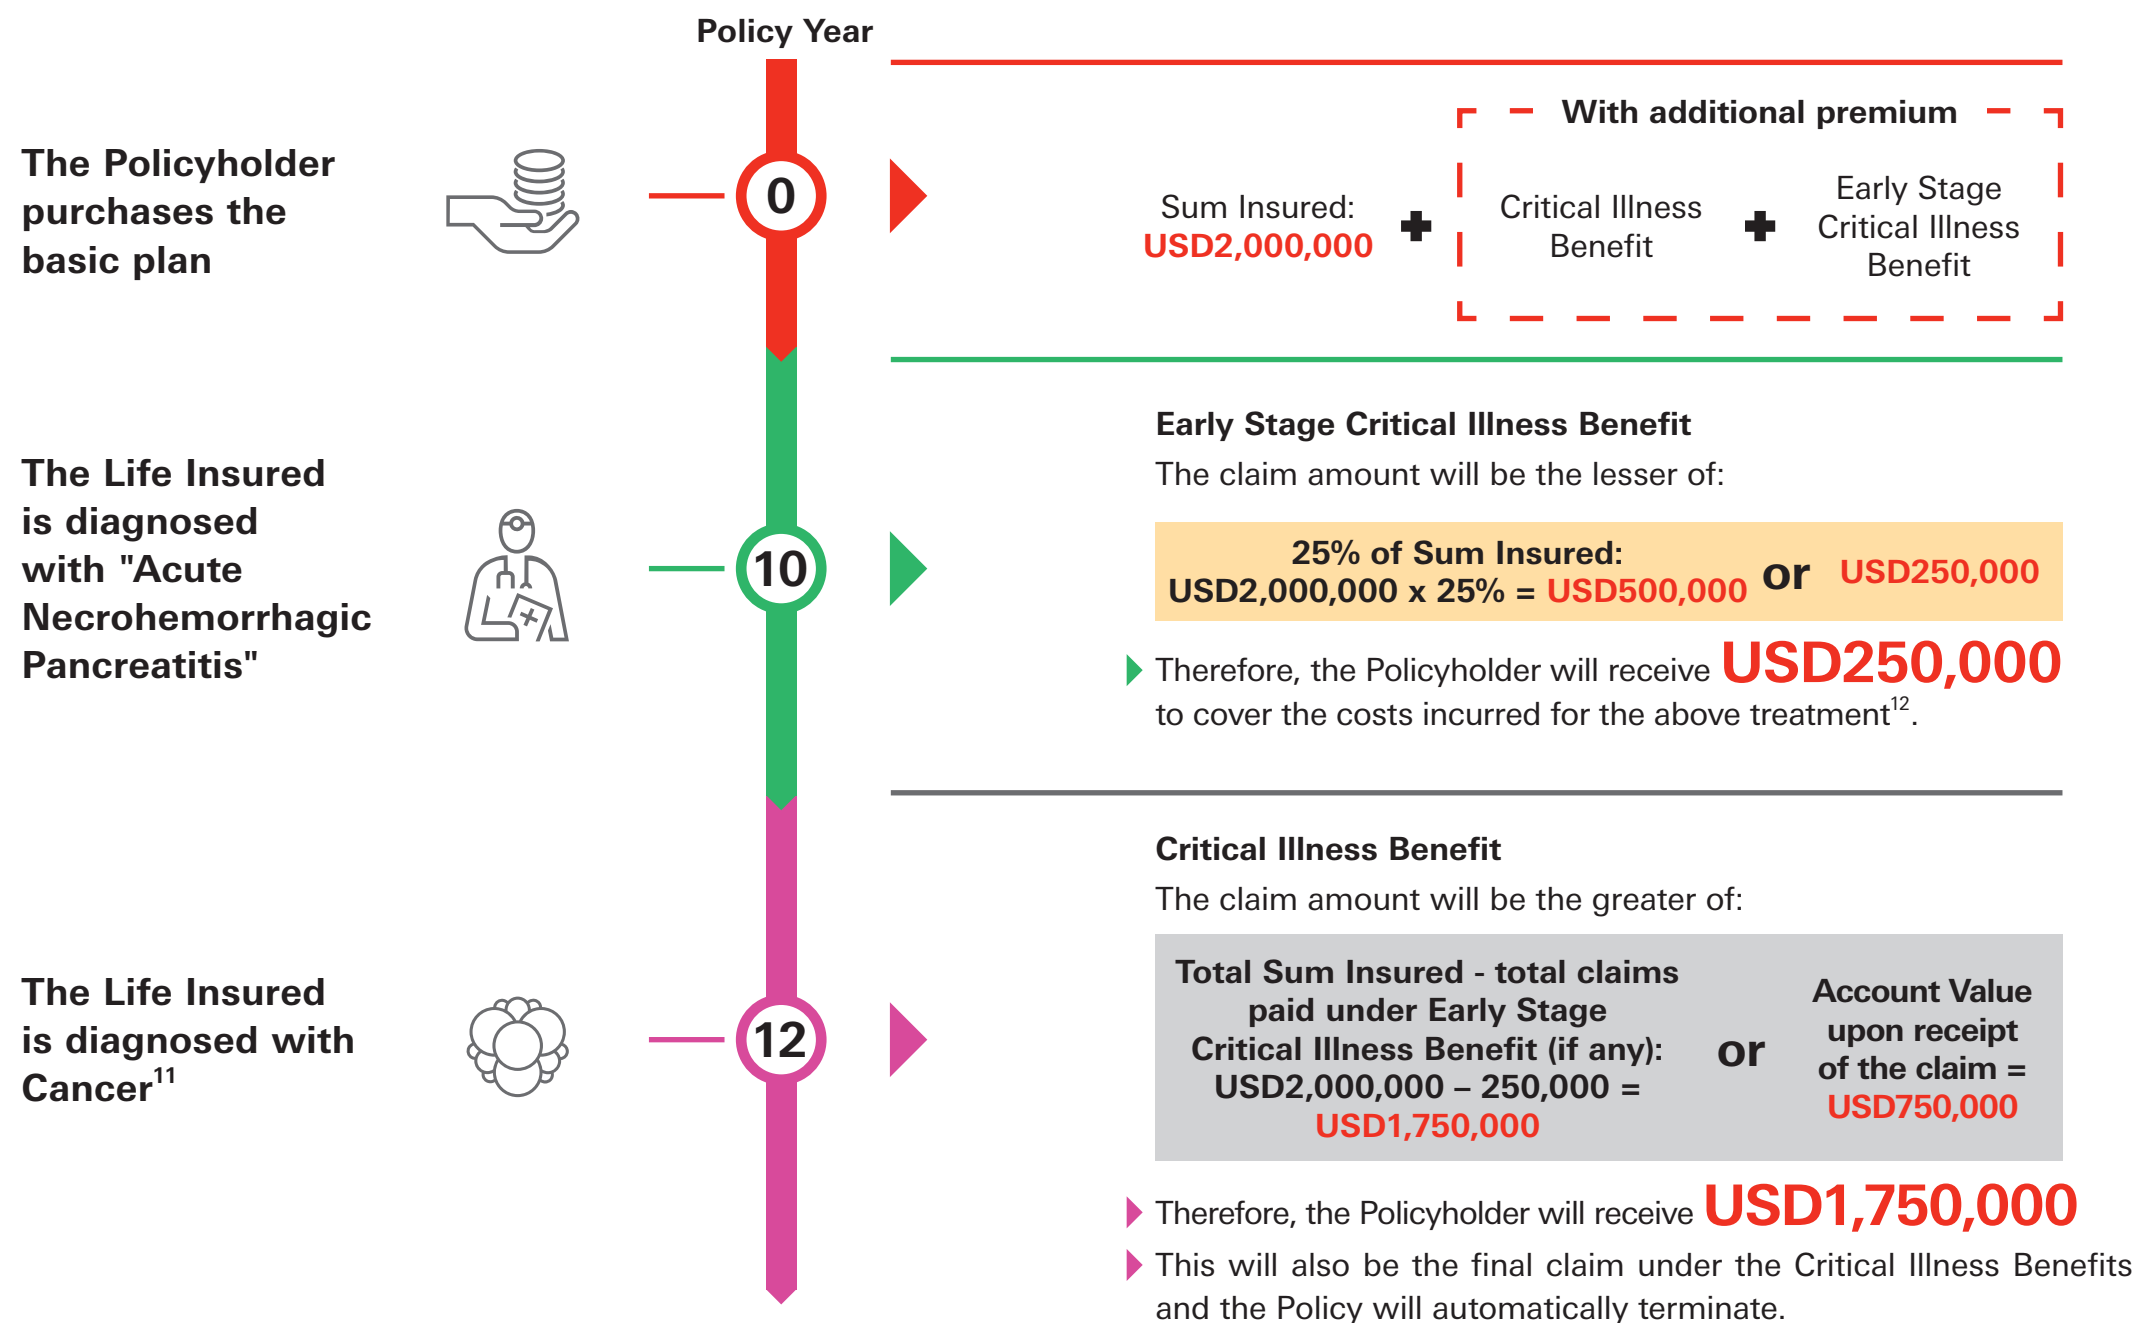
Policy Year

The Policyholder purchases the basic plan

0

Sum Insured: USD2,000,000 + With additional premium Critical Illness Benefit + Early Stage Critical Illness Benefit

The Life Insured is diagnosed with "Acute Necrohemorrhagic Pancreatitis"

10

Early Stage Critical Illness Benefit

The claim amount will be the lesser of:

25% of Sum Insured: USD2,000,000 x 25% = USD500,000 or USD250,000

Therefore, the Policyholder will receive USD250,000 to cover the costs incurred for the above treatment$^{12}$.

The Life Insured is diagnosed with Cancer$^{11}$

12

Critical Illness Benefit

The claim amount will be the greater of:

Total Sum Insured - total claims paid under Early Stage Critical Illness Benefit (if any): USD2,000,000 – 250,000 = USD1,750,000 or Account Value upon receipt of the claim = USD750,000

Therefore, the Policyholder will receive USD1,750,000

This will also be the final claim under the Critical Illness Benefits and the Policy will automatically terminate.